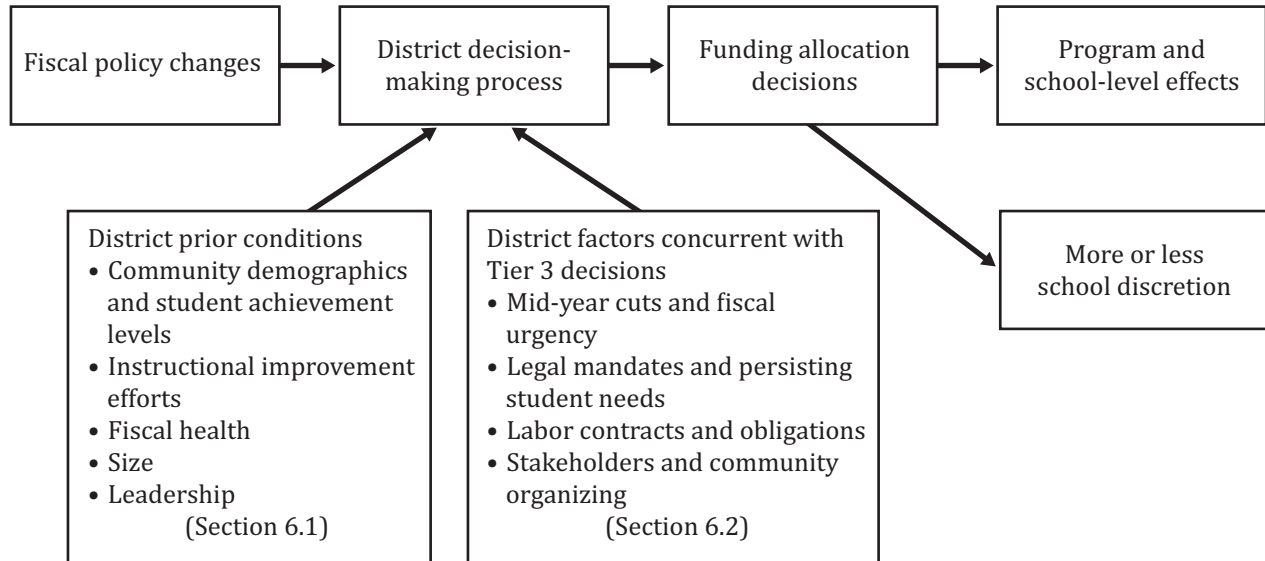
Fiscal policy changes

District decision-making process

Funding allocation decisions

Program and school-level effects

More or less school discretion

District prior conditions
• Community demographics and student achievement levels
• Instructional improvement efforts
• Fiscal health
• Size
• Leadership
(Section 6.1)

District factors concurrent with Tier 3 decisions
• Mid-year cuts and fiscal urgency
• Legal mandates and persisting student needs
• Labor contracts and obligations
• Stakeholders and community organizing
(Section 6.2)